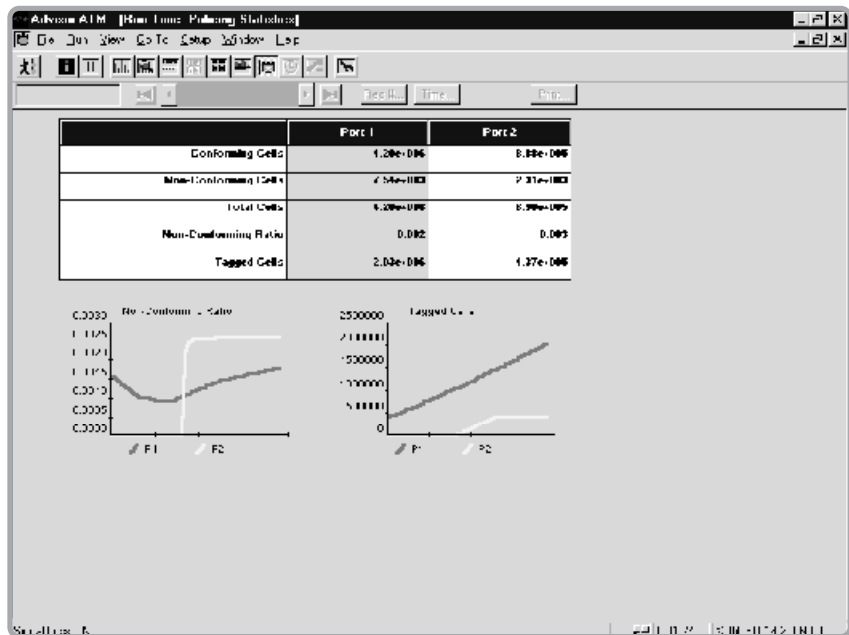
Advisor ATM - [Run Time Policing Statistics]

File Run View Go To Setup Window Help

Rec #... Time... Print...

| | Port 1 | Port 2 |
|---|---|---|
| Conforming Cells | 1.20e+006 | 8.88e+005 |
| Non-Conforming Cells | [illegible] | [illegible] |
| Total Cells | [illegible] | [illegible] |
| Non-Conforming Ratio | 0.002 | 0.003 |
| Tagged Cells | 2.03e+006 | 1.37e+006 |

Non-Conforming Ratio

0.0030
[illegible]
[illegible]
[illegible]
0.0010
0.0005
0.0000

P1 P2

Tagged Cells

2500000
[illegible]
1500000
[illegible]
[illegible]
0

P1 P2

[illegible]

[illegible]